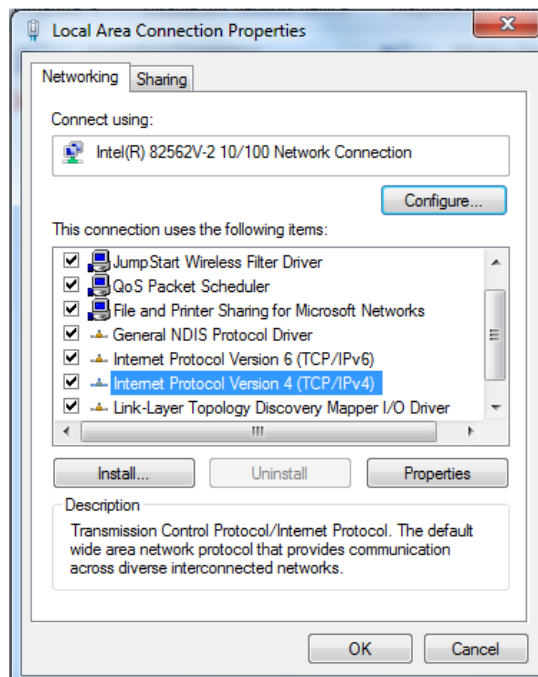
Local Area Connection Properties

Networking | Sharing

Connect using:

Intel(R) 82562V-2 10/100 Network Connection

Configure...

This connection uses the following items:

JumpStart Wireless Filter Driver
QoS Packet Scheduler
File and Printer Sharing for Microsoft Networks
General NDIS Protocol Driver
Internet Protocol Version 6 (TCP/IPv6)
Internet Protocol Version 4 (TCP/IPv4)
Link-Layer Topology Discovery Mapper I/O Driver

Install... | Uninstall | Properties

Description

Transmission Control Protocol/Internet Protocol. The default wide area network protocol that provides communication across diverse interconnected networks.

OK | Cancel